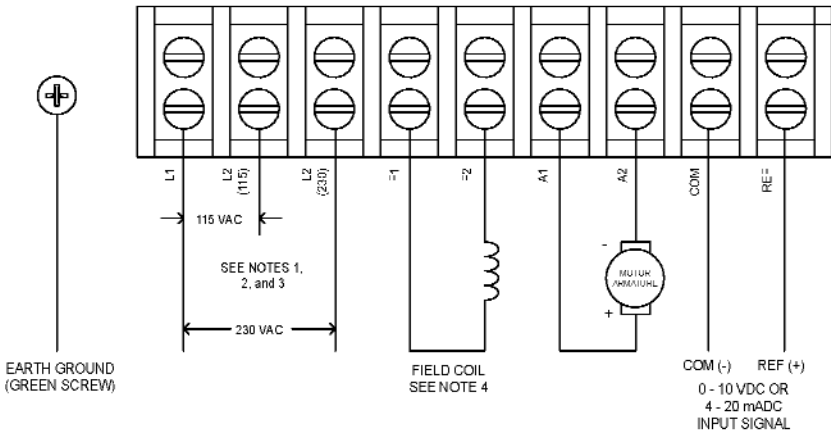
L1

L2 (115)

L2 (230)

F1

F2

A1

A2

COM

REF

115 VAC

SEE NOTES 1, 2, and 3

230 VAC

-

MOTOR ARMATURE

+

EARTH GROUND (GREEN SCREW)

FIELD COIL SEE NOTE 4

COM (-)

REF (+)

0 - 10 VDC OR 4 - 20 mADC INPUT SIGNAL